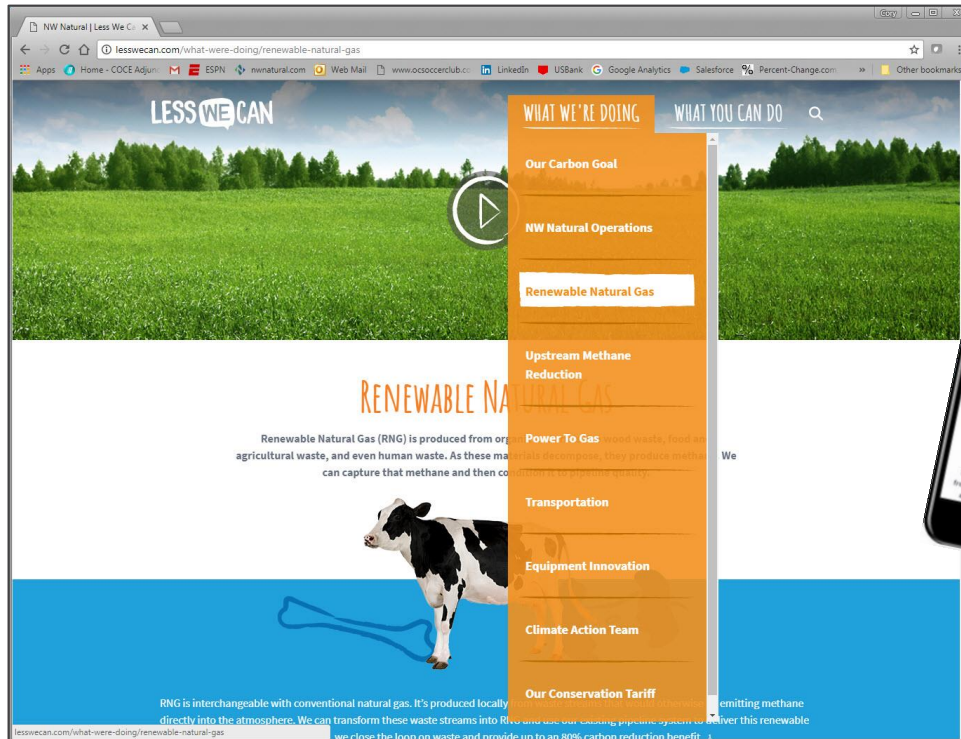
NW Natural | Less We Ca ×

Cory

lesswecan.com/what-were-doing/renewable-natural-gas

Apps Home - COCE Adjunc ESPN nwnatural.com Web Mail www.ocsoccerclub.co LinkedIn USBank Google Analytics Salesforce Percent-Change.com » Other bookmarks

LESS WE CAN

WHAT WE'RE DOING WHAT YOU CAN DO

Our Carbon Goal

NW Natural Operations

Renewable Natural Gas

Upstream Methane Reduction

Power To Gas

Transportation

Equipment Innovation

Climate Action Team

Our Conservation Tariff

RENEWABLE NA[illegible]

Renewable Natural Gas (RNG) is produced from org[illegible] wood waste, food an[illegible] agricultural waste, and even human waste. As these ma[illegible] decompose, they produce metha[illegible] We can capture that methane and then co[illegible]

RNG is interchangeable with conventional natural gas. It's produced locally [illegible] emitting methane directly into the atmosphere. We can transform these waste streams into R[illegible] and use our existing pipeline system to deliver this renewable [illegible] we close the loop on waste and provide up to an 80% carbon reduction benefit.

lesswecan.com/what-were-doing/renewable-natural-gas